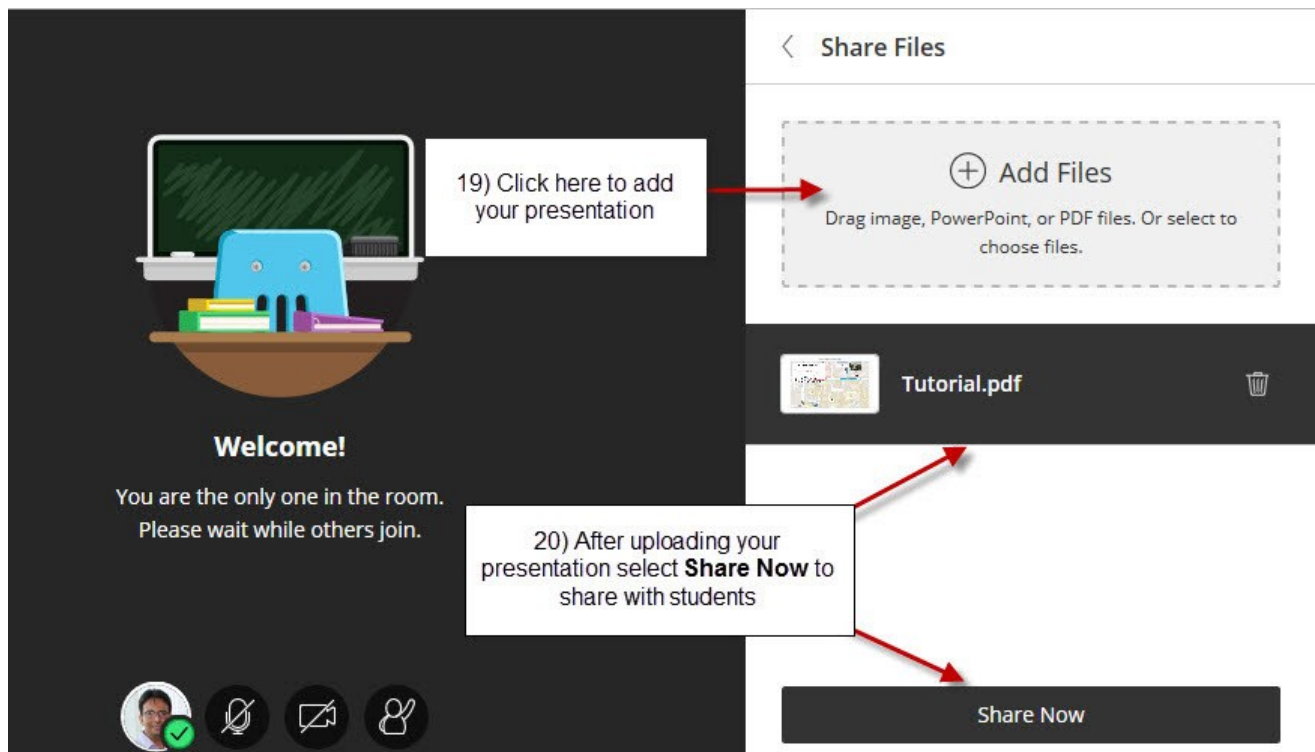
Welcome!

You are the only one in the room. Please wait while others join.

Share Files

19) Click here to add your presentation

Add Files

Drag image, PowerPoint, or PDF files. Or select to choose files.

Tutorial.pdf

20) After uploading your presentation select **Share Now** to share with students

Share Now